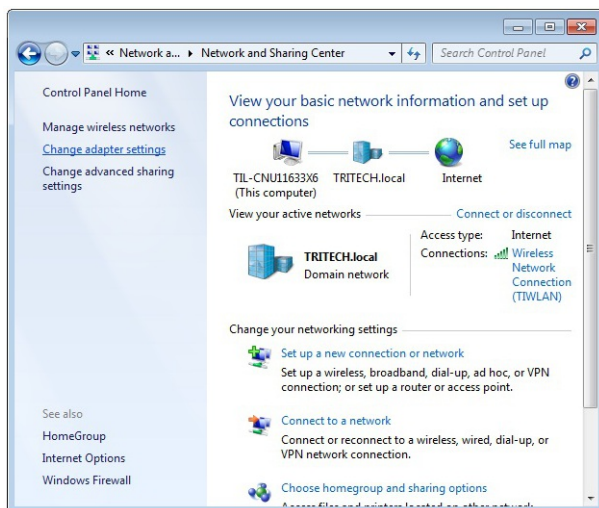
« Network a... ▸ Network and Sharing Center

Search Control Panel

Control Panel Home

Manage wireless networks

Change adapter settings

Change advanced sharing settings

See also

HomeGroup

Internet Options

Windows Firewall

View your basic network information and set up connections

See full map

TIL-CNU11633X6 (This computer)

TRITECH.local

Internet

View your active networks

Connect or disconnect

TRITECH.local

Domain network

Access type: Internet

Connections: Wireless Network Connection (TIWLAN)

Change your networking settings

Set up a new connection or network

Set up a wireless, broadband, dial-up, ad hoc, or VPN connection; or set up a router or access point.

Connect to a network

Connect or reconnect to a wireless, wired, dial-up, or VPN network connection.

Choose homegroup and sharing options

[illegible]